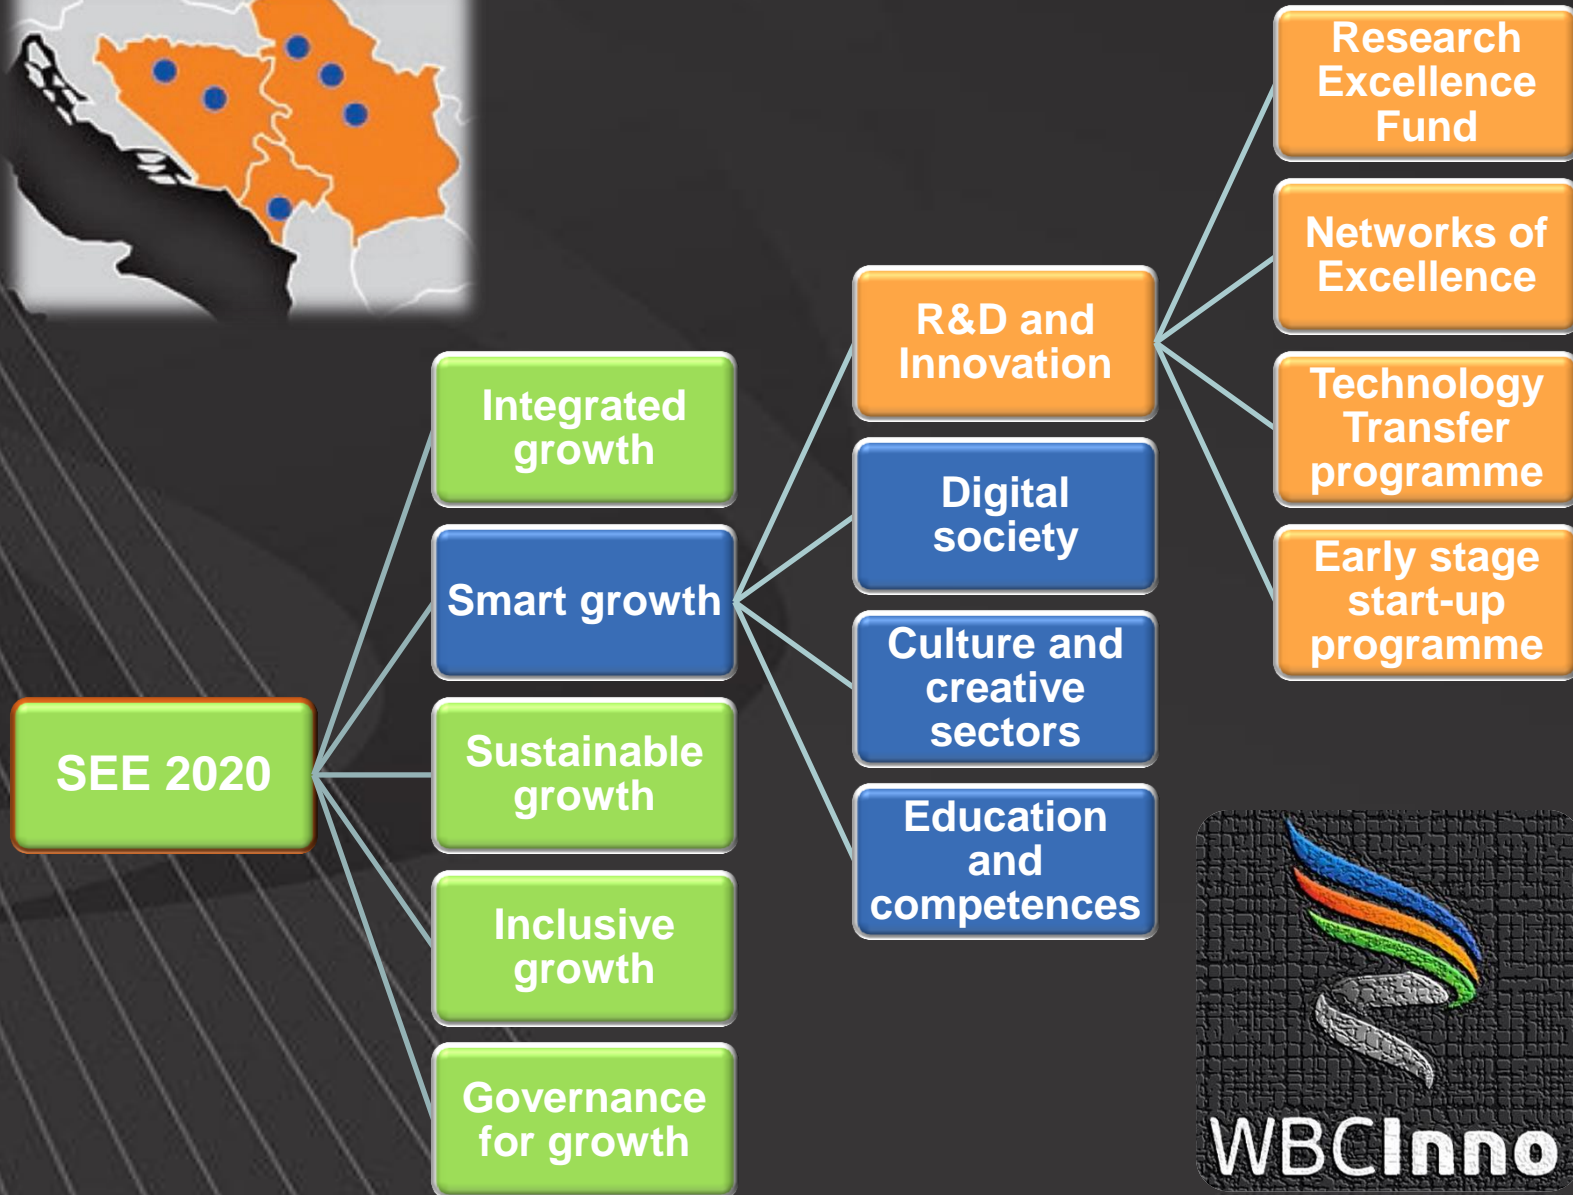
SEE 2020

Integrated growth

Smart growth

Sustainable growth

Inclusive growth

Governance for growth

R&D and Innovation

Digital society

Culture and creative sectors

Education and competences

Research Excellence Fund

Networks of Excellence

Technology Transfer programme

Early stage start-up programme

WBCInno